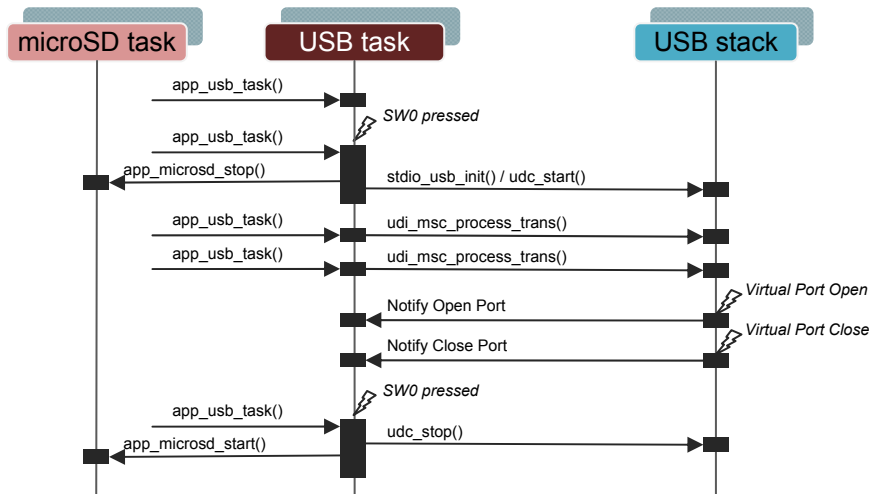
microSD task

USB task

USB stack

app_usb_task()

SW0 pressed

app_usb_task()

app_microsd_stop()

stdio_usb_init() / udc_start()

app_usb_task()

udi_msc_process_trans()

app_usb_task()

udi_msc_process_trans()

Virtual Port Open

Notify Open Port

Virtual Port Close

Notify Close Port

SW0 pressed

app_usb_task()

udc_stop()

app_microsd_start()